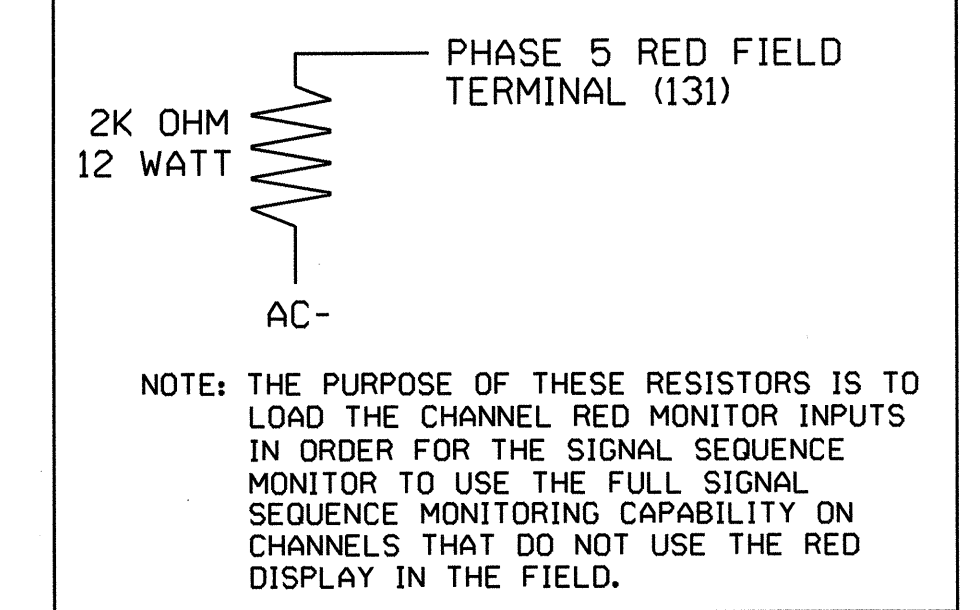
PHASE 5 RED FIELD TERMINAL (131)

2K OHM
12 WATT

AC-

NOTE: THE PURPOSE OF THESE RESISTORS IS TO LOAD THE CHANNEL RED MONITOR INPUTS IN ORDER FOR THE SIGNAL SEQUENCE MONITOR TO USE THE FULL SIGNAL SEQUENCE MONITORING CAPABILITY ON CHANNELS THAT DO NOT USE THE RED DISPLAY IN THE FIELD.